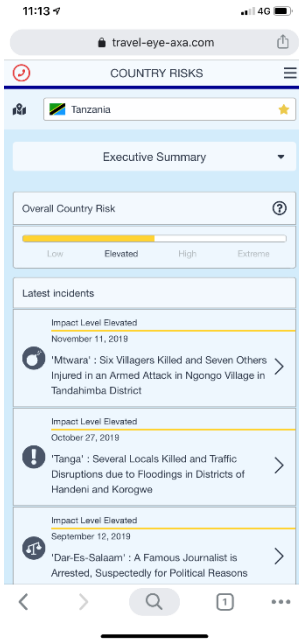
11:13

4G

travel-eye-axa.com

COUNTRY RISKS

Tanzania

Executive Summary

Overall Country Risk

Low Elevated High Extreme

Latest incidents

Impact Level Elevated

November 11, 2019

'Mtwara' : Six Villagers Killed and Seven Others Injured in an Armed Attack in Ngongo Village in Tandahimba District

Impact Level Elevated

October 27, 2019

'Tanga' : Several Locals Killed and Traffic Disruptions due to Floodings in Districts of Handeni and Korogwe

Impact Level Elevated

September 12, 2019

'Dar-Es-Salaam' : A Famous Journalist is Arrested, Suspectedly for Political Reasons

1